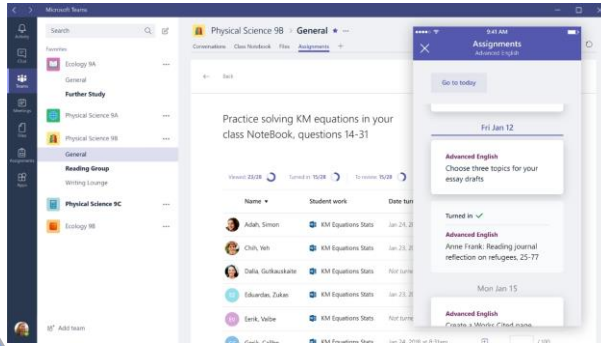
Microsoft Teams

Activity
Chat
Teams
Meetings
Files
Assignments
Apps

Search

Favorites

Ecology 9A
General
Further Study

Physical Science 9A

Physical Science 9B
General
Reading Group
Writing Lounge

Physical Science 9C

Ecology 9B

Add team

Physical Science 9B > General

Conversations Class Notebook Files Assignments +

Back

Practice solving KM equations in your class NoteBook, questions 14-31

Viewed 23/28 Turned in 15/28 To review 15/28

Name Student work Date turned

Adah, Simon KM Equations Stats Jan 24

Chih, Yeh KM Equations Stats Jan 24

Dalia, Gutkauskaite KM Equations Stats Not turned

Eduardas, Zukas KM Equations Stats Not turned

Eerik, Valbe KM Equations Stats Jan 24

9:41 AM

Assignments
Advanced English

Go to today

Fri Jan 12

Advanced English
Choose three topics for your essay drafts

Turned in ✓

Advanced English
Anne Frank: Reading journal reflection on refugees, 25-77

Mon Jan 15

Advanced English
Create a Works Cited page